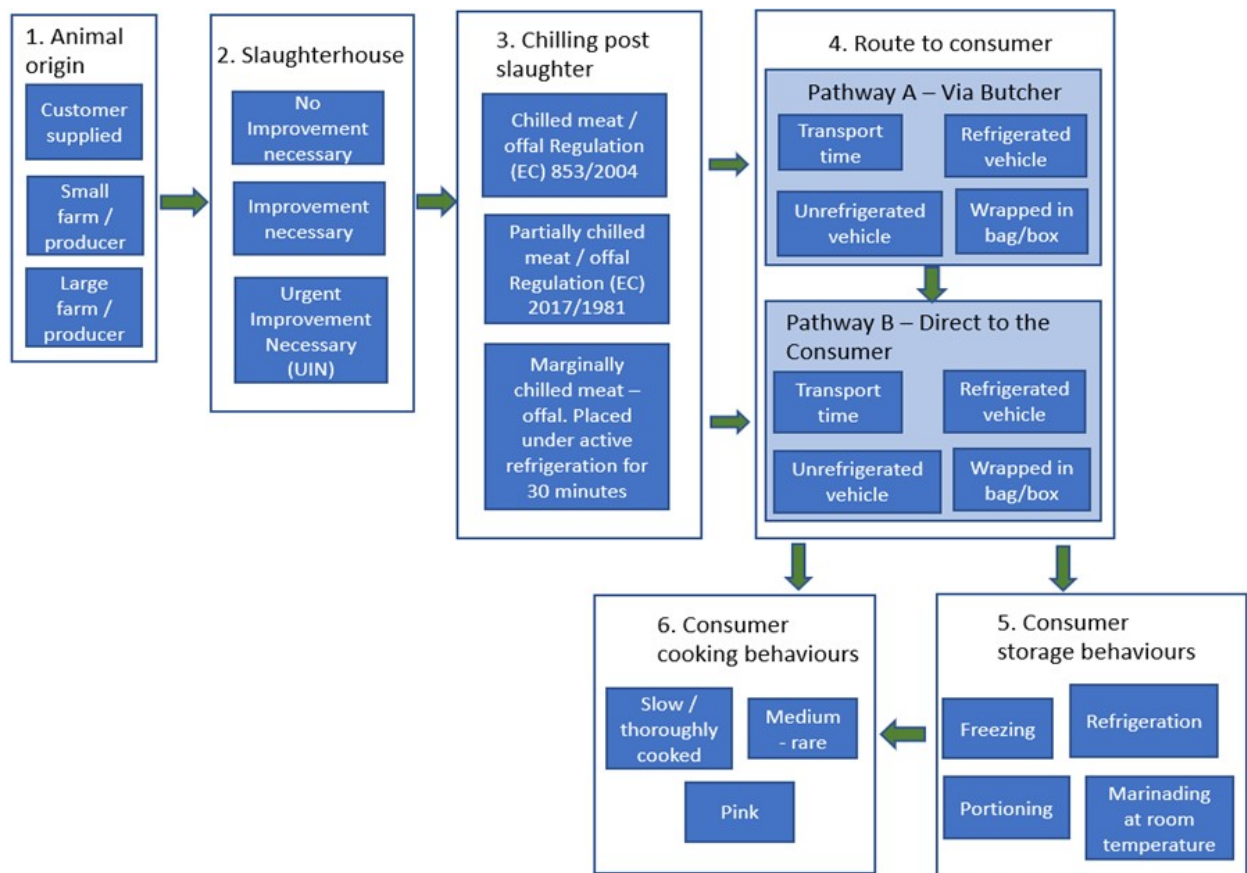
1. Animal origin

Customer supplied

Small farm / producer

Large farm / producer

2. Slaughterhouse

No Improvement necessary

Improvement necessary

Urgent Improvement Necessary (UIN)

3. Chilling post slaughter

Chilled meat / offal Regulation (EC) 853/2004

Partially chilled meat / offal Regulation (EC) 2017/1981

Marginally chilled meat – offal. Placed under active refrigeration for 30 minutes

4. Route to consumer

Pathway A – Via Butcher

Transport time

Refrigerated vehicle

Unrefrigerated vehicle

Wrapped in bag/box

Pathway B – Direct to the Consumer

Transport time

Refrigerated vehicle

Unrefrigerated vehicle

Wrapped in bag/box

5. Consumer storage behaviours

Freezing

Refrigeration

Portioning

Marinading at room temperature

6. Consumer cooking behaviours

Slow / thoroughly cooked

Medium - rare

Pink